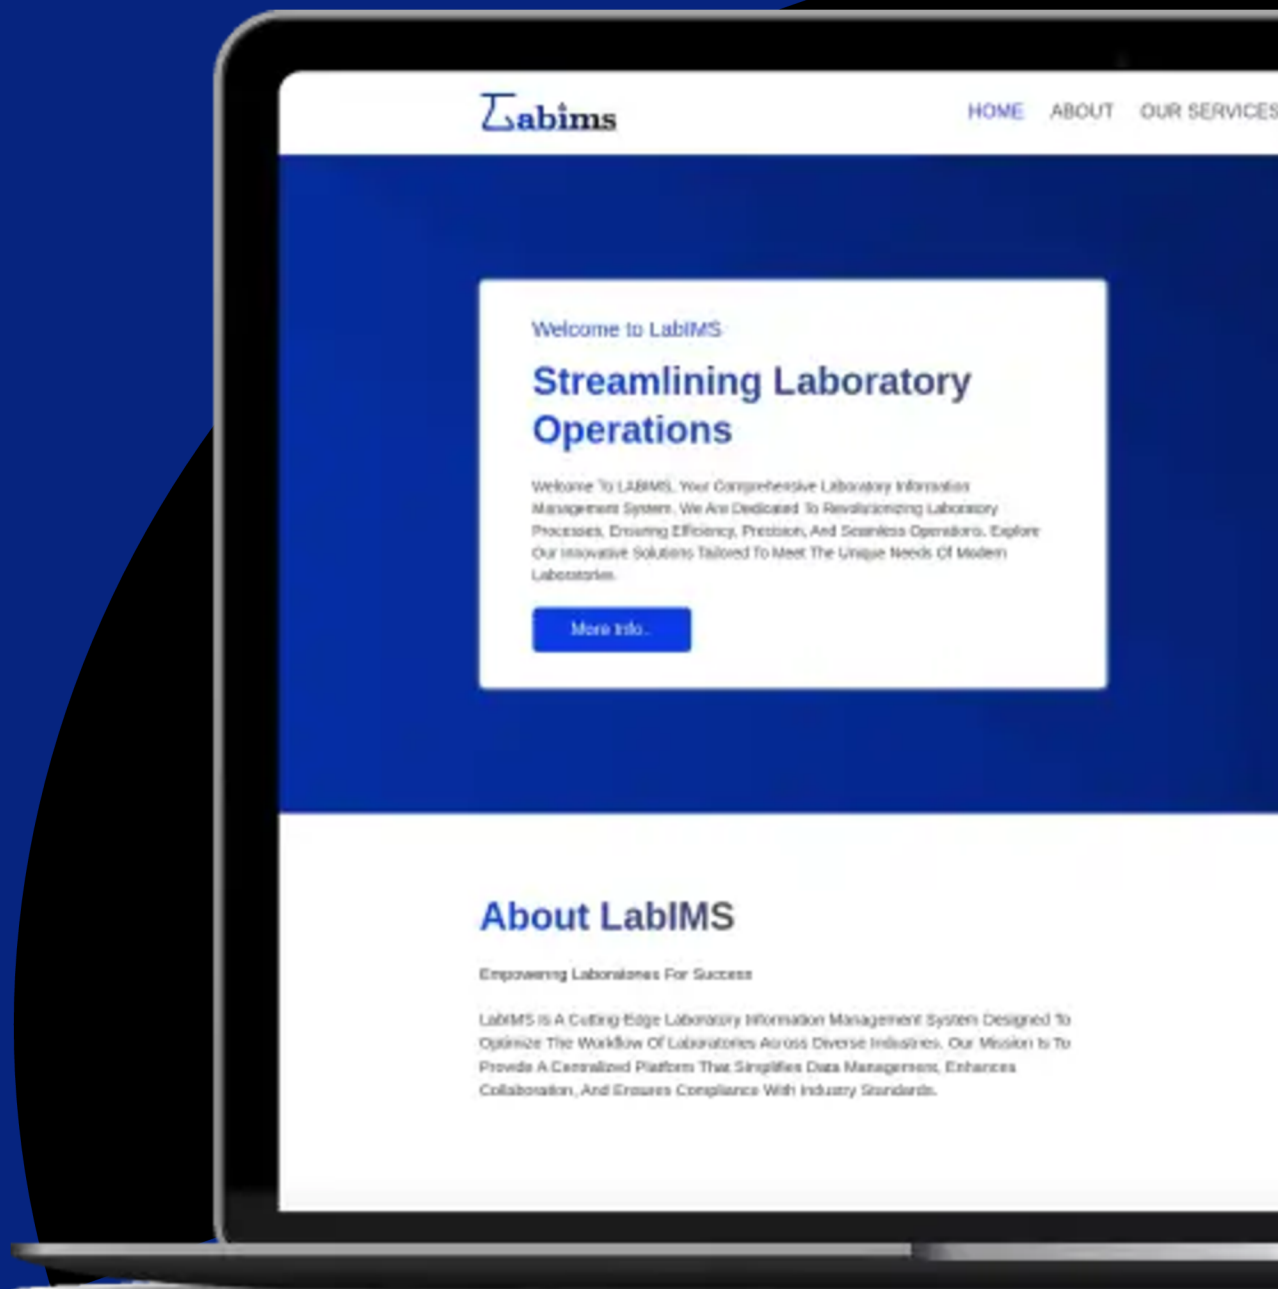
Labims

HOME ABOUT OUR SERVICES

Welcome to LabIMS

Streamlining Laboratory Operations

Welcome To LABIMS, Your Comprehensive Laboratory Information Management System. We Are Dedicated To Revolutionizing Laboratory Processes, Ensuring Efficiency, Precision, And Seamless Operations. Explore Our Innovative Solutions Tailored To Meet The Unique Needs Of Modern Laboratories.

More Info..

About LabIMS

Empowering Laboratories For Success

LabIMS Is A Cutting-Edge Laboratory Information Management System Designed To Optimize The Workflow Of Laboratories Across Diverse Industries. Our Mission Is To Provide A Centralized Platform That Simplifies Data Management, Enhances Collaboration, And Ensures Compliance With Industry Standards.